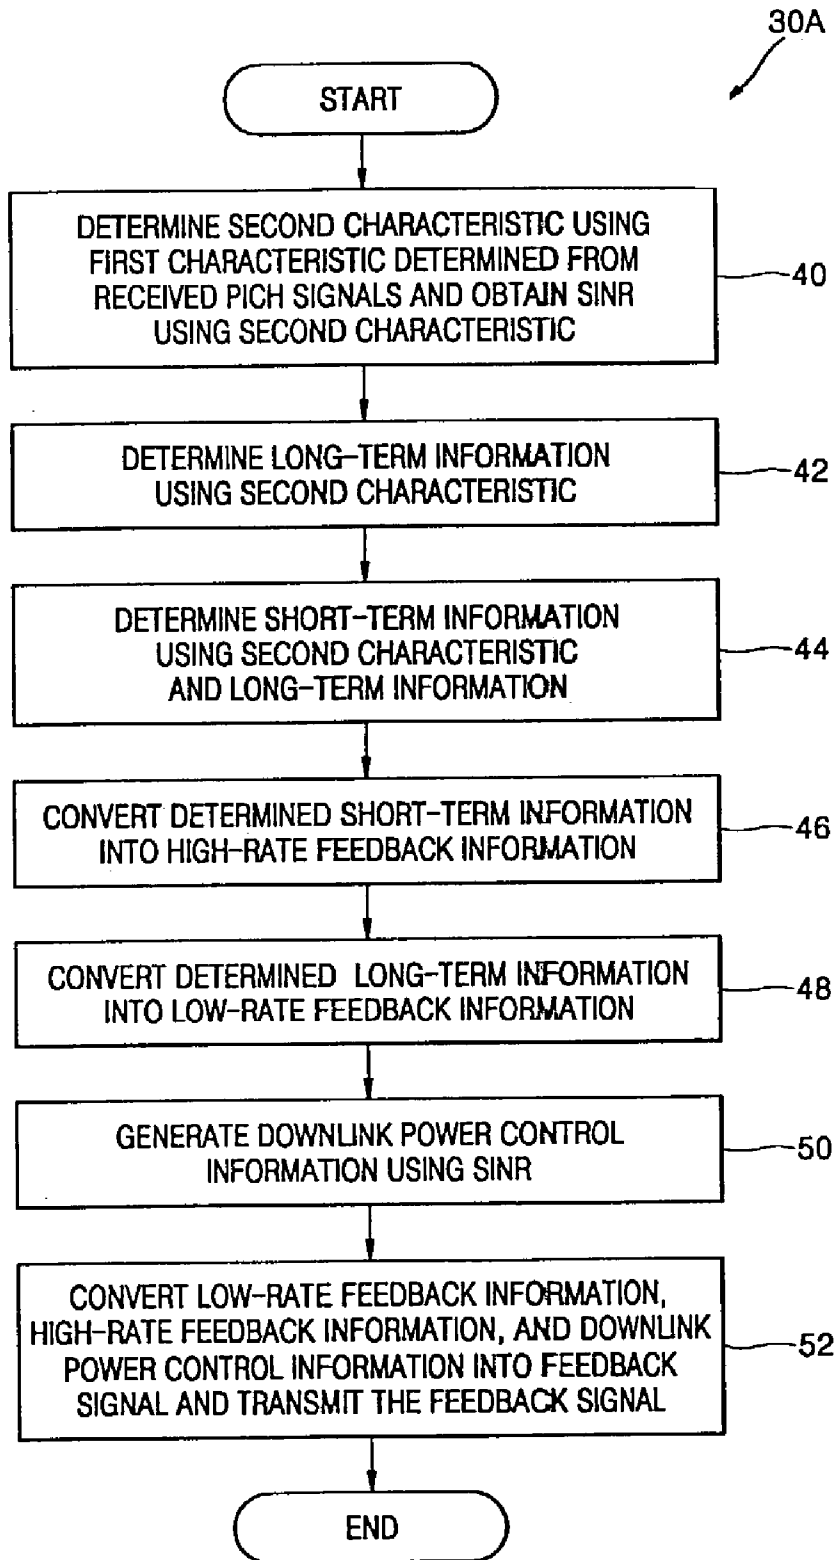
30A

START

DETERMINE SECOND CHARACTERISTIC USING FIRST CHARACTERISTIC DETERMINED FROM RECEIVED PICH SIGNALS AND OBTAIN SINR USING SECOND CHARACTERISTIC

40

DETERMINE LONG-TERM INFORMATION USING SECOND CHARACTERISTIC

42

DETERMINE SHORT-TERM INFORMATION USING SECOND CHARACTERISTIC AND LONG-TERM INFORMATION

44

CONVERT DETERMINED SHORT-TERM INFORMATION INTO HIGH-RATE FEEDBACK INFORMATION

46

CONVERT DETERMINED LONG-TERM INFORMATION INTO LOW-RATE FEEDBACK INFORMATION

48

GENERATE DOWNLINK POWER CONTROL INFORMATION USING SINR

50

CONVERT LOW-RATE FEEDBACK INFORMATION, HIGH-RATE FEEDBACK INFORMATION, AND DOWNLINK POWER CONTROL INFORMATION INTO FEEDBACK SIGNAL AND TRANSMIT THE FEEDBACK SIGNAL

52

END